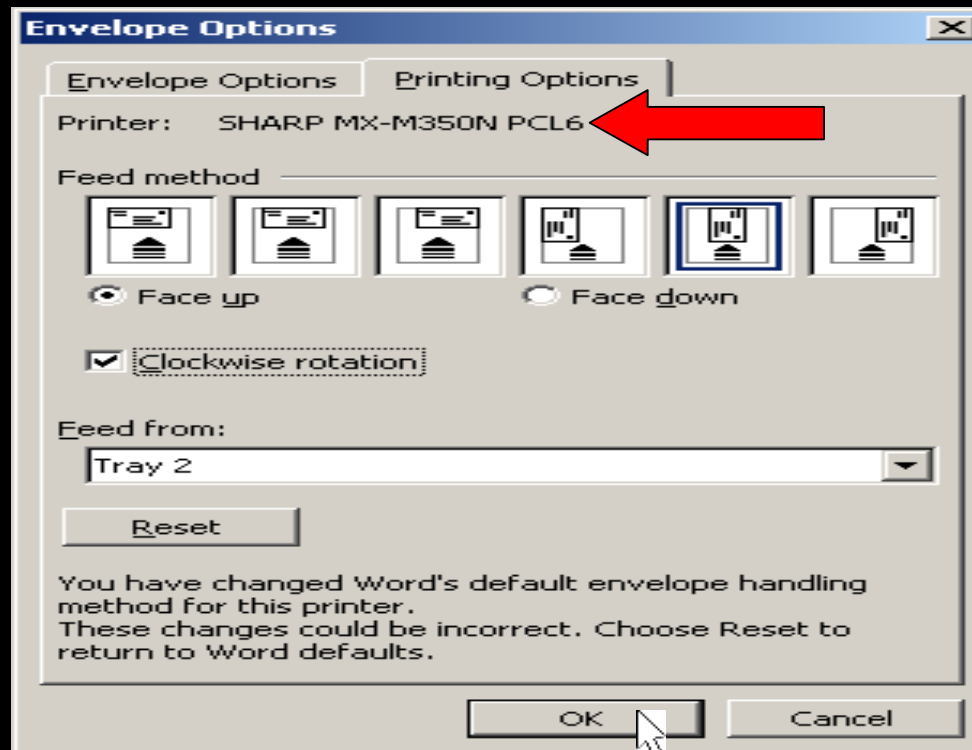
Envelope Options

Envelope Options
Printing Options

Printer: SHARP MX-M350N PCL6

Feed method

Face up
Face down

Clockwise rotation

Feed from:

Tray 2

Reset

You have changed Word's default envelope handling method for this printer.
These changes could be incorrect. Choose Reset to return to Word defaults.

OK
Cancel